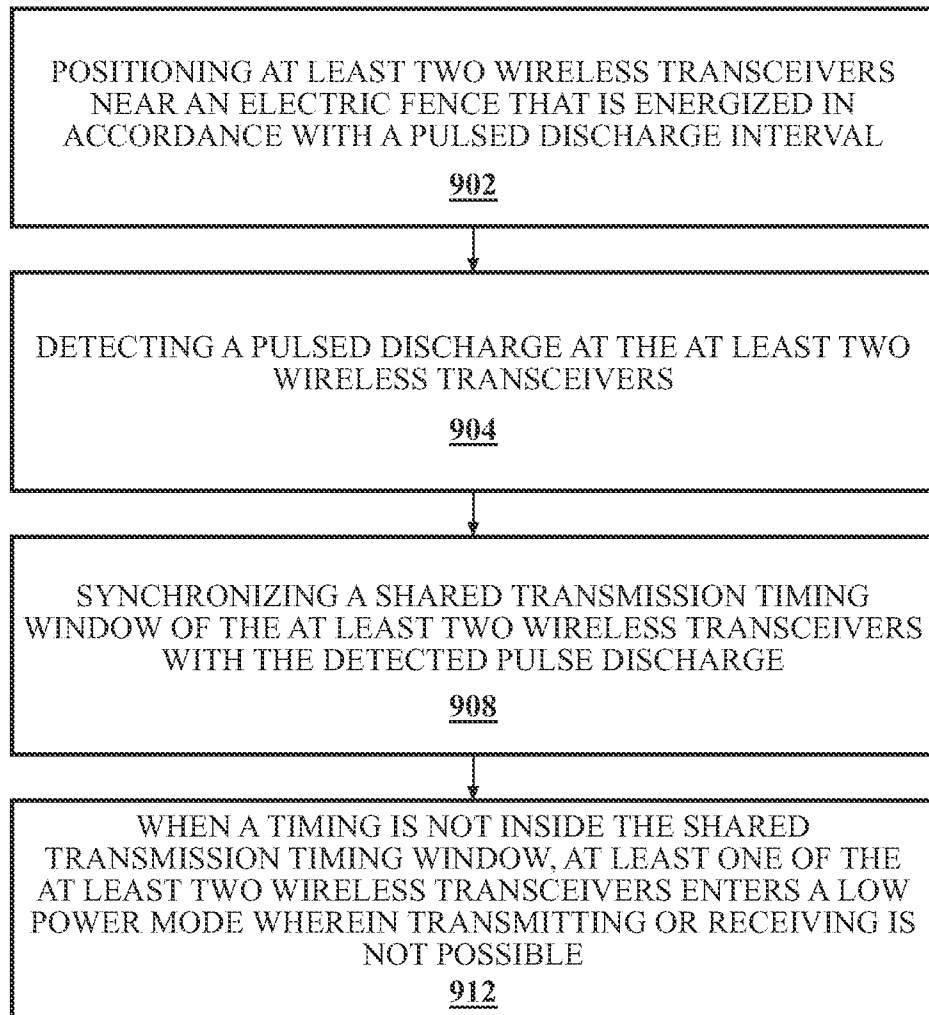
POSITIONING AT LEAST TWO WIRELESS TRANSCEIVERS NEAR AN ELECTRIC FENCE THAT IS ENERGIZED IN ACCORDANCE WITH A PULSED DISCHARGE INTERVAL

902

DETECTING A PULSED DISCHARGE AT THE AT LEAST TWO WIRELESS TRANSCEIVERS

904

SYNCHRONIZING A SHARED TRANSMISSION TIMING WINDOW OF THE AT LEAST TWO WIRELESS TRANSCEIVERS WITH THE DETECTED PULSE DISCHARGE

908

WHEN A TIMING IS NOT INSIDE THE SHARED TRANSMISSION TIMING WINDOW, AT LEAST ONE OF THE AT LEAST TWO WIRELESS TRANSCEIVERS ENTERS A LOW POWER MODE WHEREIN TRANSMITTING OR RECEIVING IS NOT POSSIBLE

912